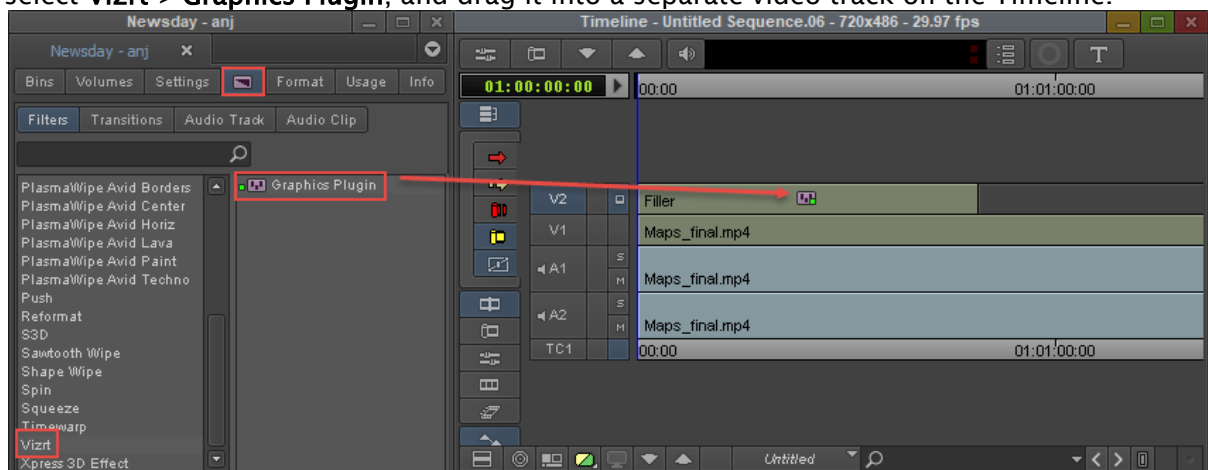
Select **Vizrt > Graphics Plugin**, and drag it into a separate video track on the Timeline:

Newsday - anj

Newsday - anj

Bins | Volumes | Settings | Format | Usage | Info

Filters | Transitions | Audio Track | Audio Clip

PlasmaWipe Avid Borders
PlasmaWipe Avid Center
PlasmaWipe Avid Horiz
PlasmaWipe Avid Lava
PlasmaWipe Avid Paint
PlasmaWipe Avid Techno
Push
Reformat
S3D
Sawtooth Wipe
Shape Wipe
Spin
Squeeze
Timewarp
Vizrt
Xpress 3D Effect

Graphics Plugin

Timeline - Untitled Sequence.06 - 720x486 - 29.97 fps

T

01:00:00:00

00:00

01:01:00:00

V2 Filler

V1 Maps_final.mp4

S
A1
M
Maps_final.mp4

S
A2
M
Maps_final.mp4

TC1 00:00 01:01:00:00

Untitled